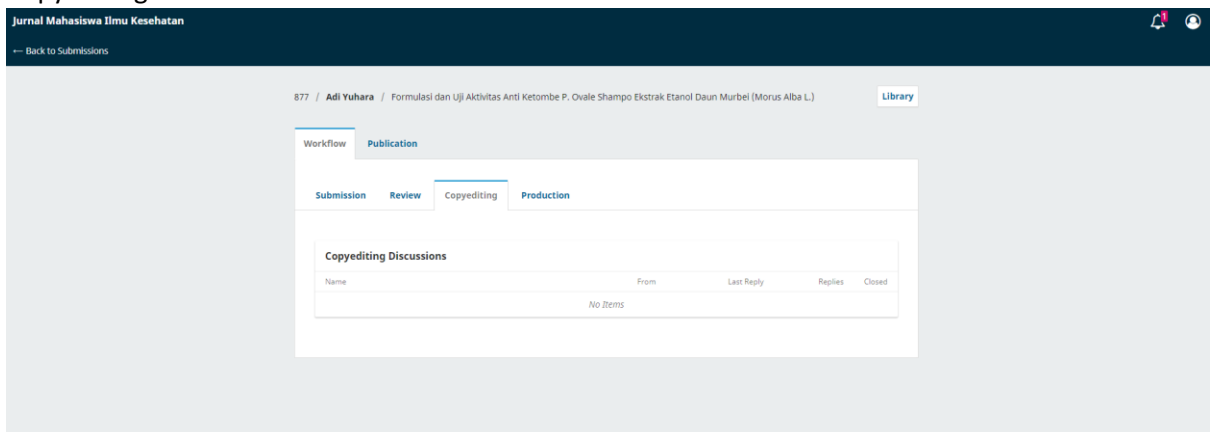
Jurnal Mahasiswa Ilmu Kesehatan

1

← Back to Submissions

877 / **Adi Yuhara** / Formulasi dan Uji Aktivitas Anti Ketombe P. Ovale Shampo Ekstrak Etanol Daun Murbei (Morus Alba L.)

Library

Workflow Publication

Submission Review Copyediting Production

**Copyediting Discussions**

| Name | From | Last Reply | Replies | Closed |
|---|---|---|---|---|
| | *No Items* | | | |